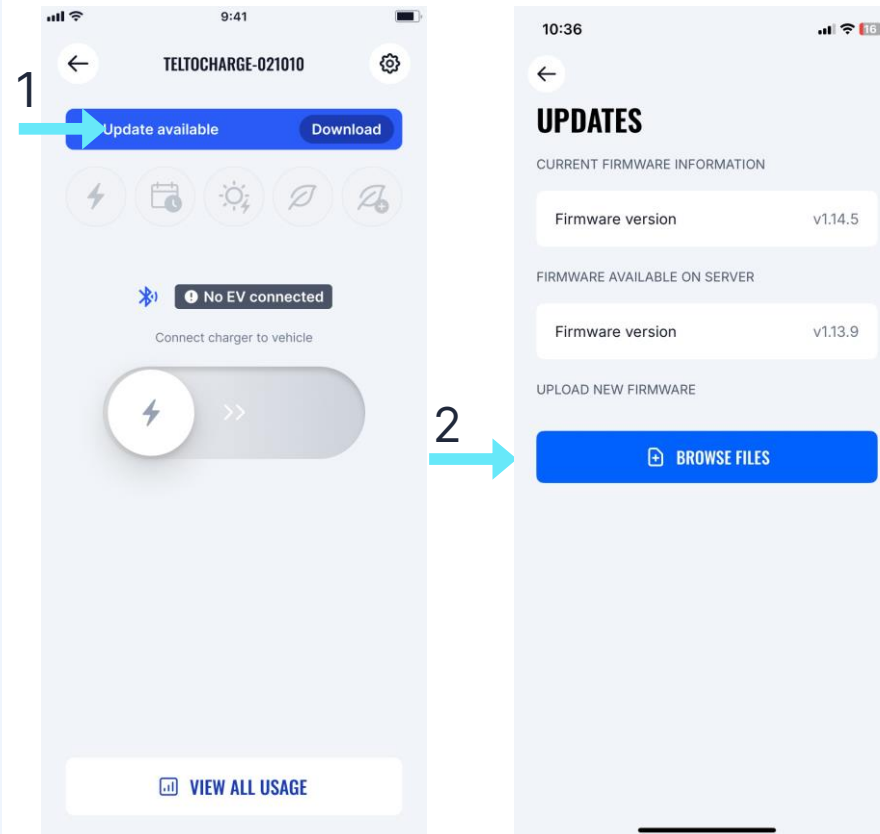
9:41

TELTOCHARGE-021010

1

Update available Download

No EV connected

Connect charger to vehicle

VIEW ALL USAGE

10:36

16

UPDATES

CURRENT FIRMWARE INFORMATION

Firmware version v1.14.5

FIRMWARE AVAILABLE ON SERVER

Firmware version v1.13.9

UPLOAD NEW FIRMWARE

2

BROWSE FILES